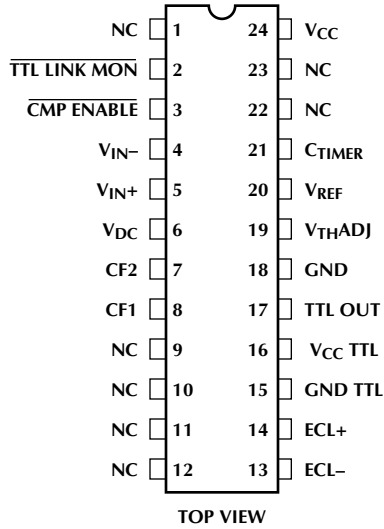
| | | | |
|---|---|---|---|
| NC | 1 | 24 | $V_{CC}$ |
| $\overline{\text{TTL LINK MON}}$ | 2 | 23 | NC |
| $\overline{\text{CMP ENABLE}}$ | 3 | 22 | NC |
| $V_{IN-}$ | 4 | 21 | $C_{TIMER}$ |
| $V_{IN+}$ | 5 | 20 | $V_{REF}$ |
| $V_{DC}$ | 6 | 19 | $V_{TH}$ADJ |
| CF2 | 7 | 18 | GND |
| CF1 | 8 | 17 | TTL OUT |
| NC | 9 | 16 | $V_{CC}$ TTL |
| NC | 10 | 15 | GND TTL |
| NC | 11 | 14 | ECL+ |
| NC | 12 | 13 | ECL– |

TOP VIEW